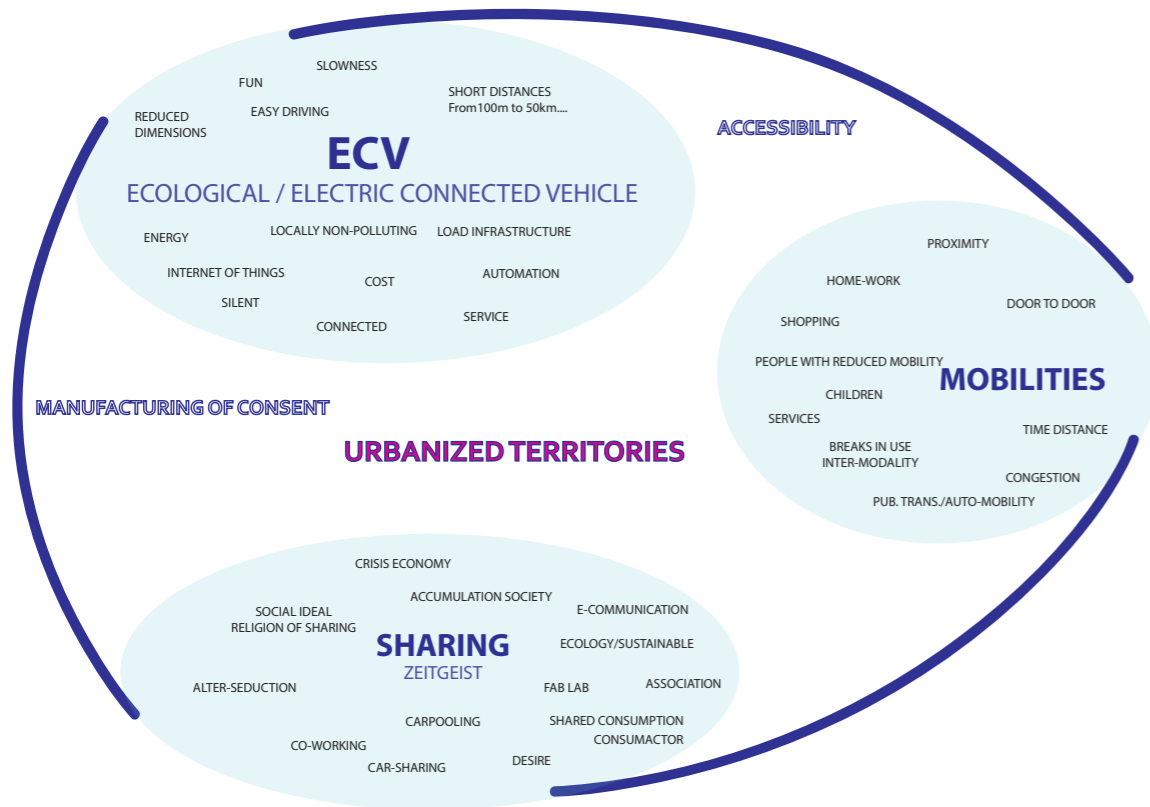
SLOWNESS

FUN

SHORT DISTANCES
From100m to 50km....

REDUCED DIMENSIONS

EASY DRIVING

ECV

ECOLOGICAL / ELECTRIC CONNECTED VEHICLE

ENERGY

LOCALLY NON-POLLUTING

LOAD INFRASTRUCTURE

INTERNET OF THINGS

COST

AUTOMATION

SILENT

CONNECTED

SERVICE

ACCESSIBILITY

PROXIMITY

HOME-WORK

DOOR TO DOOR

SHOPPING

PEOPLE WITH REDUCED MOBILITY

MOBILITIES

CHILDREN

SERVICES

TIME DISTANCE

BREAKS IN USE
INTER-MODALITY

CONGESTION

PUB. TRANS./AUTO-MOBILITY

MANUFACTURING OF CONSENT

URBANIZED TERRITORIES

CRISIS ECONOMY

ACCUMULATION SOCIETY

SOCIAL IDEAL
RELIGION OF SHARING

E-COMMUNICATION

SHARING

ECOLOGY/SUSTAINABLE

ZEITGEIST

ALTER-SEDUCTION

FAB LAB

ASSOCIATION

CARPOOLING

SHARED CONSUMPTION

CONSUMACTOR

CO-WORKING

CAR-SHARING

DESIRE